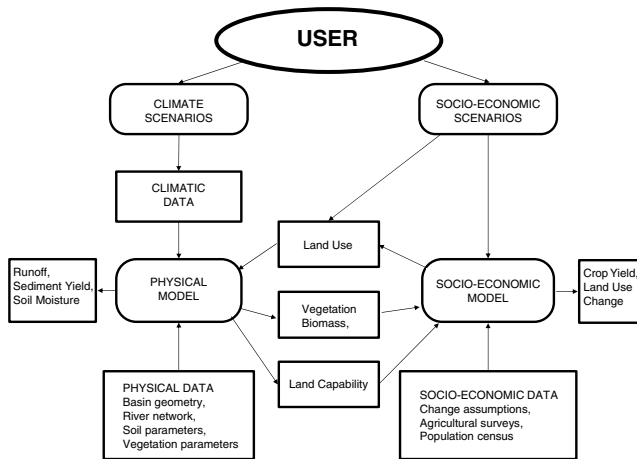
USER

CLIMATE SCENARIOS

SOCIO-ECONOMIC SCENARIOS

CLIMATIC DATA

Land Use

Runoff, Sediment Yield, Soil Moisture

PHYSICAL MODEL

Vegetation Biomass,

SOCIO-ECONOMIC MODEL

Crop Yield, Land Use Change

Land Capability

PHYSICAL DATA
Basin geometry,
River network,
Soil parameters,
Vegetation parameters

SOCIO-ECONOMIC DATA
Change assumptions,
Agricultural surveys,
Population census